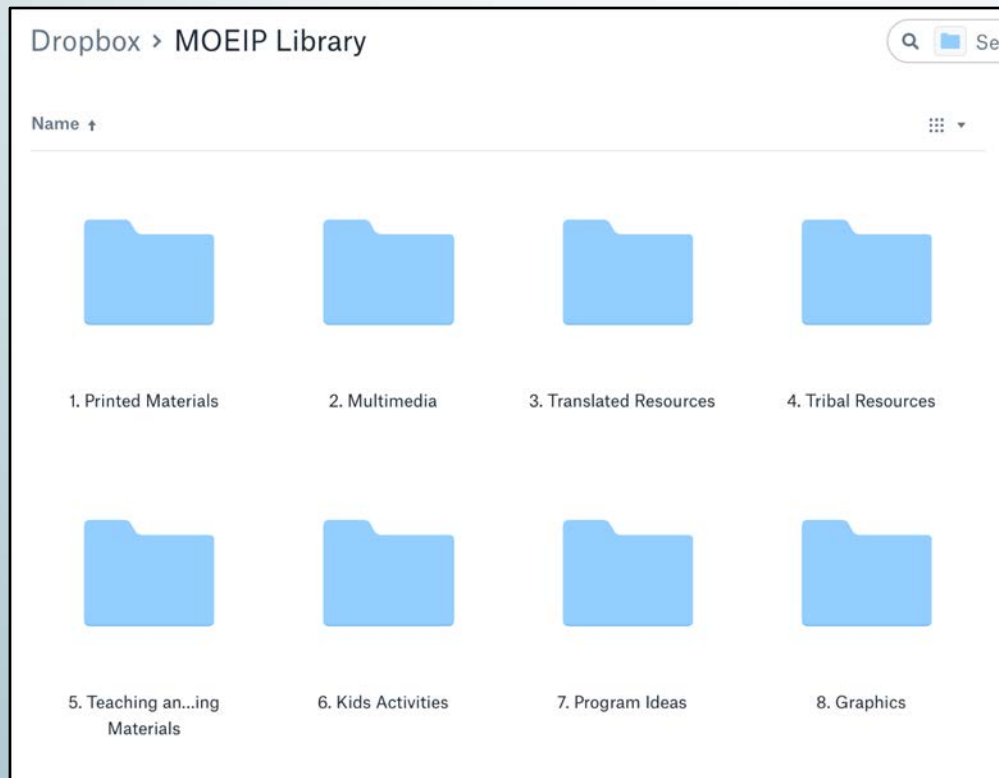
Dropbox › MOEIP Library

Se

Name ↑

1. Printed Materials

2. Multimedia

3. Translated Resources

4. Tribal Resources

5. Teaching an...ing Materials

6. Kids Activities

7. Program Ideas

8. Graphics